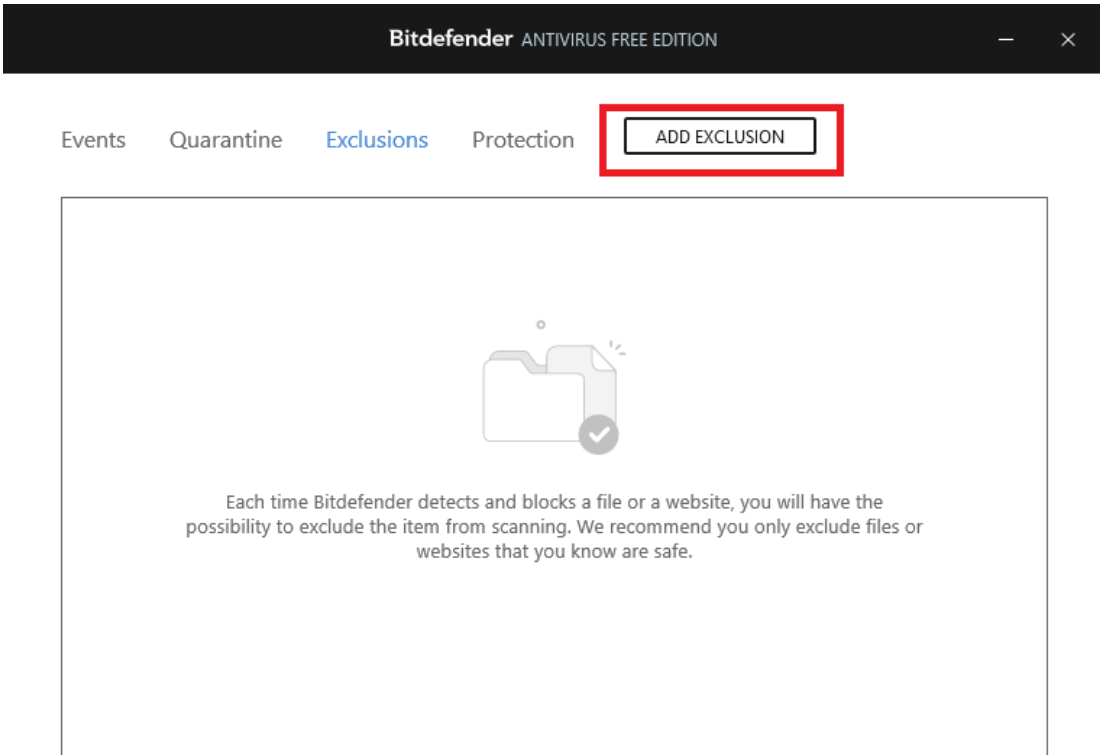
Bitdefender ANTIVIRUS FREE EDITION

Events Quarantine Exclusions Protection ADD EXCLUSION

Each time Bitdefender detects and blocks a file or a website, you will have the possibility to exclude the item from scanning. We recommend you only exclude files or websites that you know are safe.